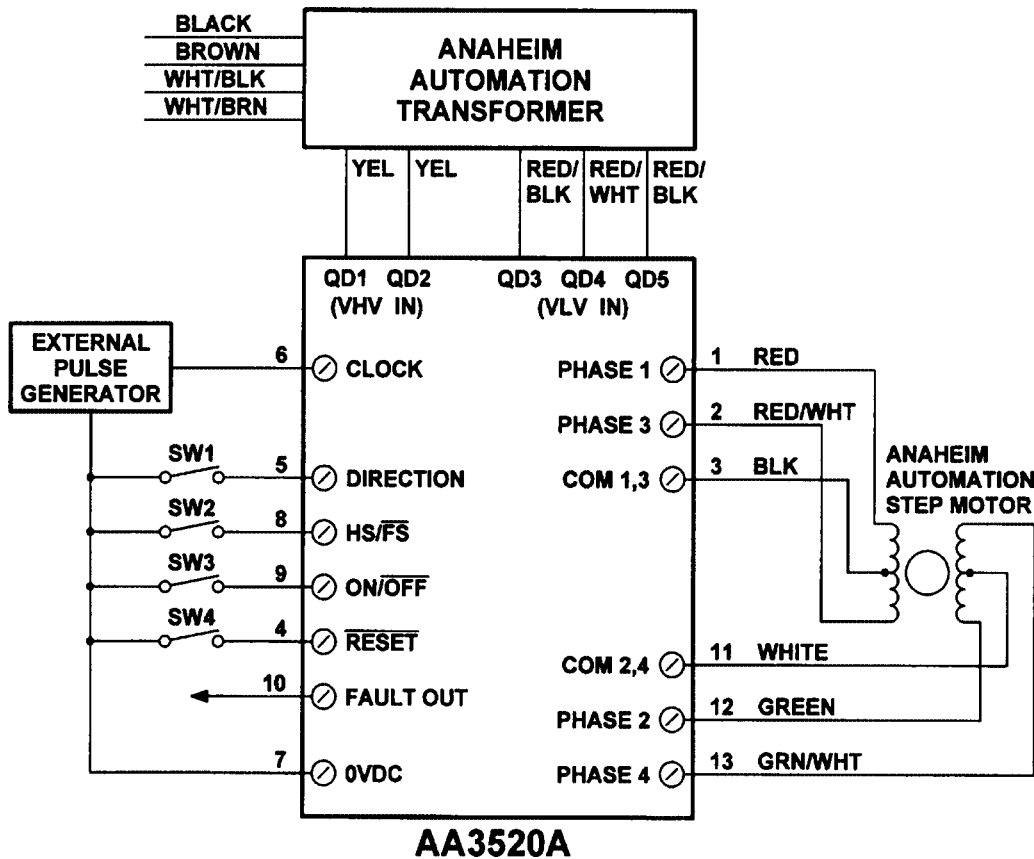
BLACK
BROWN
WHT/BLK
WHT/BRN

ANAHEIM AUTOMATION TRANSFORMER

YEL YEL RED/BLK RED/WHT RED/BLK

QD1 QD2 (VHV IN) QD3 QD4 QD5 (VLV IN)

EXTERNAL PULSE GENERATOR

6 CLOCK
SW1 5 DIRECTION
SW2 8 HS/$\overline{FS}$
SW3 9 ON/$\overline{OFF}$
SW4 4 $\overline{RESET}$
10 FAULT OUT
7 0VDC

PHASE 1 1 RED
PHASE 3 2 RED/WHT
COM 1,3 3 BLK
COM 2,4 11 WHITE
PHASE 2 12 GREEN
PHASE 4 13 GRN/WHT

ANAHEIM AUTOMATION STEP MOTOR

AA3520A